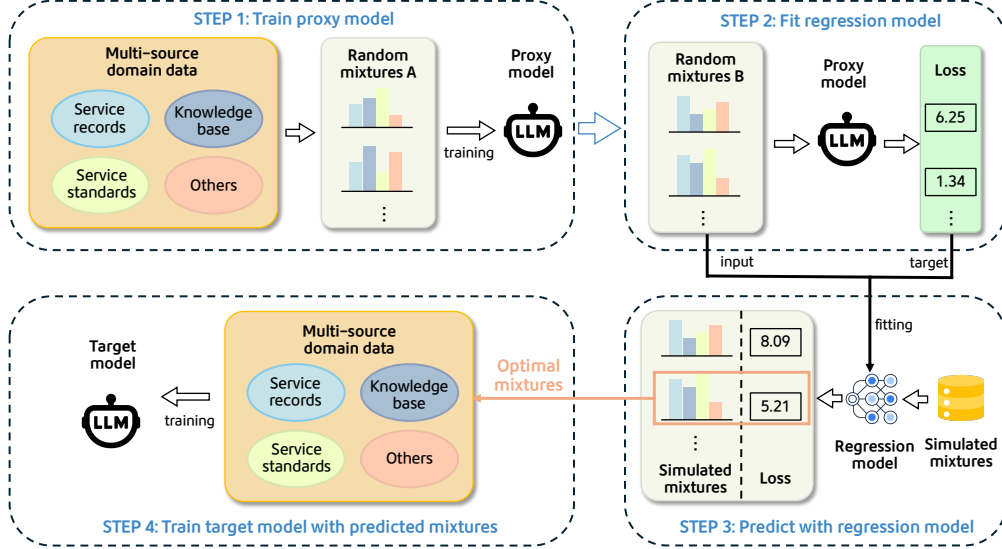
STEP 1: Train proxy model

Multi-source domain data

Service records

Knowledge base

Service standards

Others

Random mixtures A

⋮

training

Proxy model

LLM

STEP 2: Fit regression model

Random mixtures B

⋮

Proxy model

LLM

Loss

6.25

1.34

⋮

input

target

fitting

STEP 3: Predict with regression model

8.09

5.21

⋮

Simulated mixtures

Loss

Regression model

Simulated mixtures

Optimal mixtures

STEP 4: Train target model with predicted mixtures

Target model

LLM

training

Multi-source domain data

Service records

Knowledge base

Service standards

Others